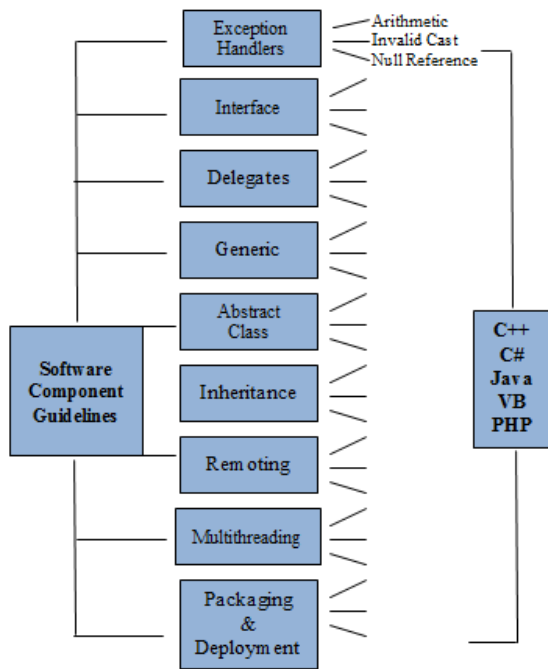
Exception Handlers

Arithmetic
Invalid Cast
Null Reference

Interface

Delegates

Generic

Abstract Class

Software Component Guidelines

Inheritance

Remoting

Multithreading

Packaging & Deployment

C++
C#
Java
VB
PHP